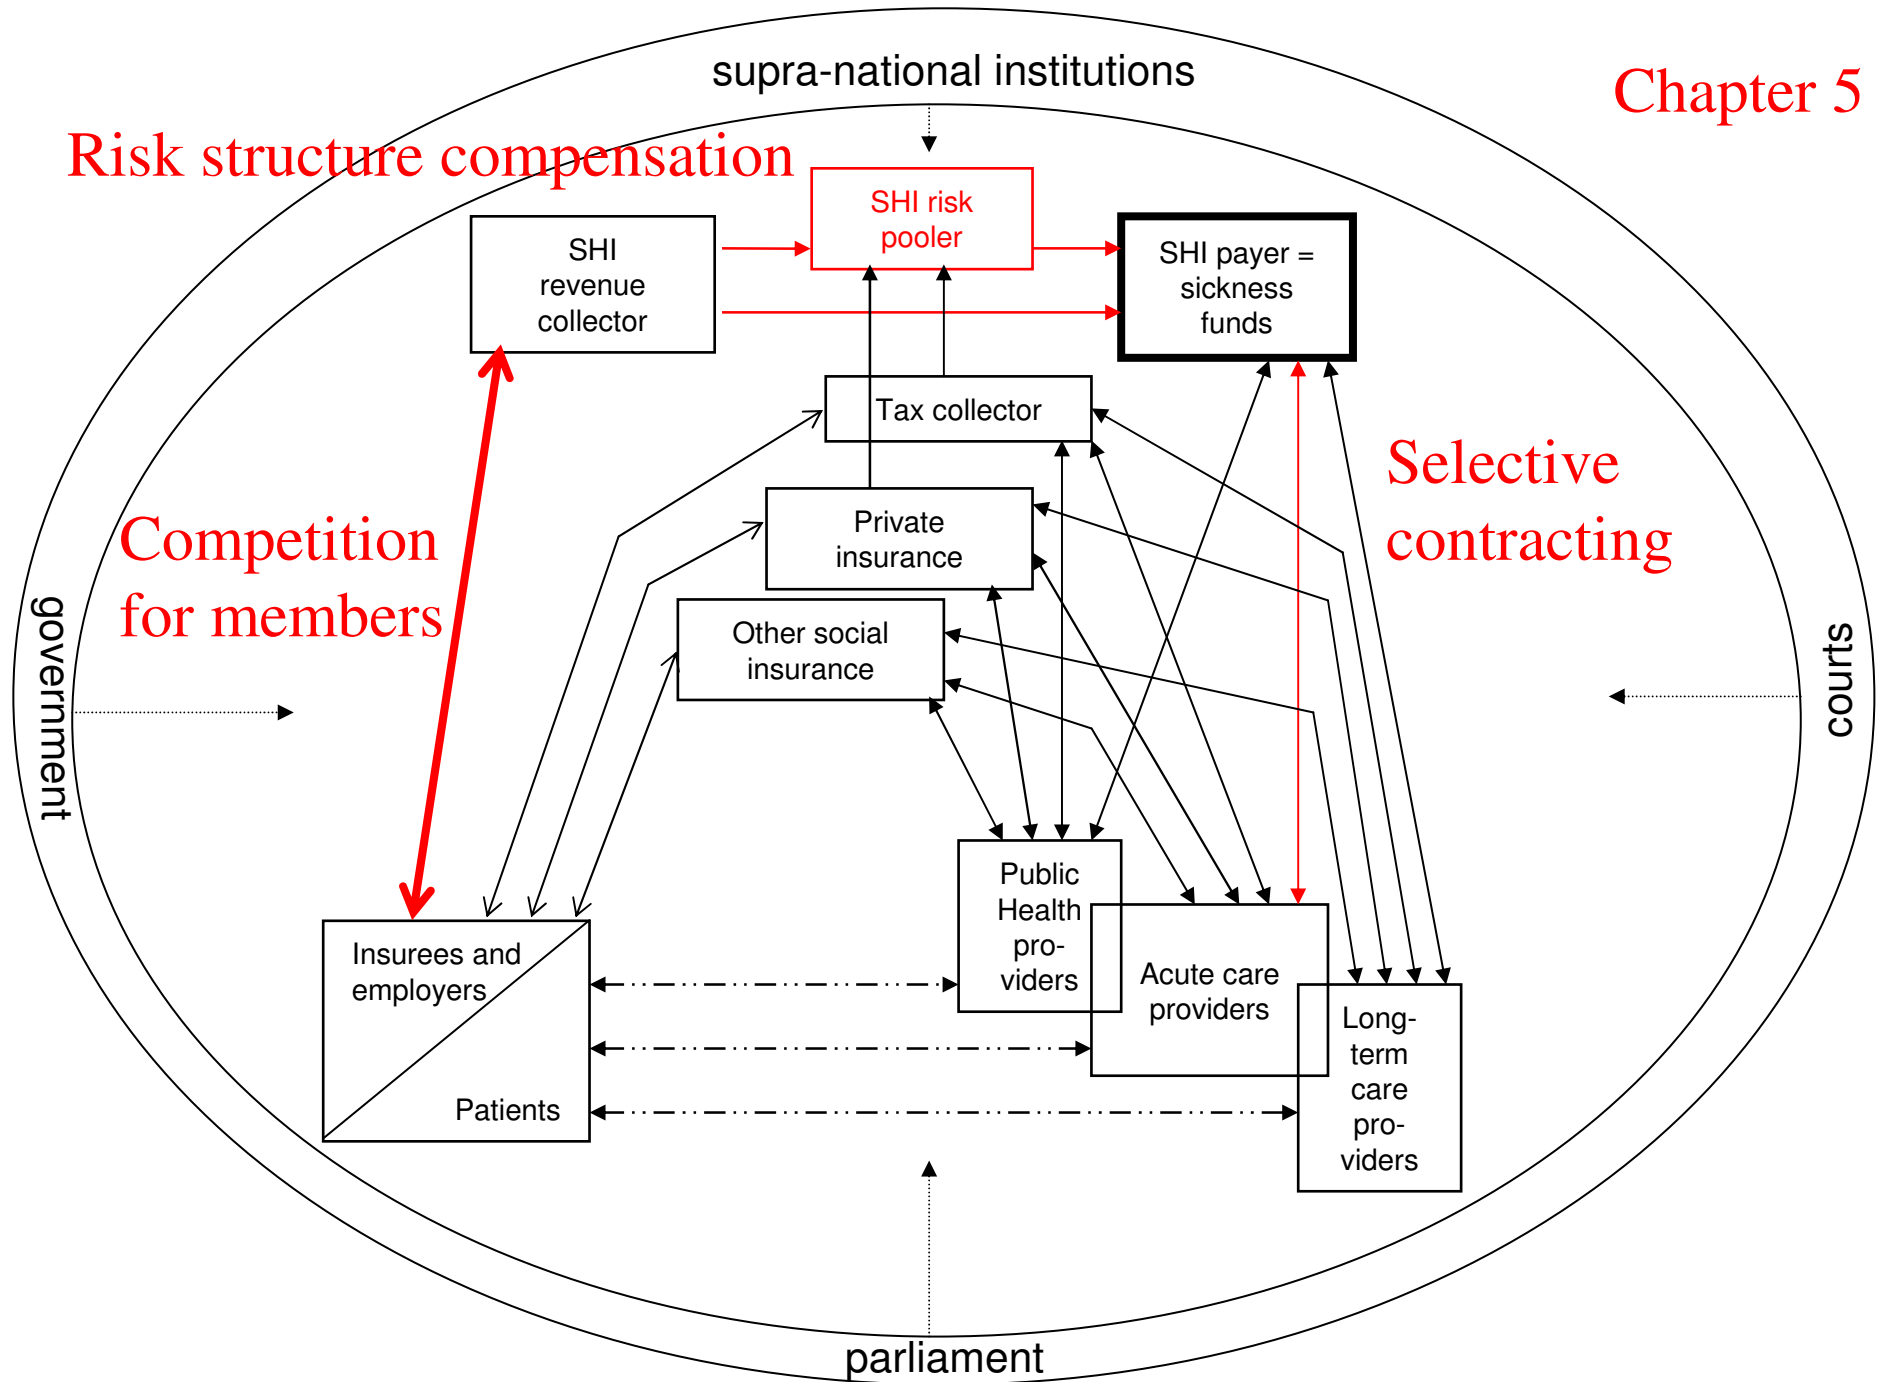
supra-national institutions

Chapter 5

Risk structure compensation

SHI risk pooler

SHI revenue collector

SHI payer = sickness funds

Tax collector

Selective contracting

Competition for members

Private insurance

Other social insurance

government

courts

Public Health providers

Acute care providers

Long-term care providers

Insurees and employers

Patients

parliament